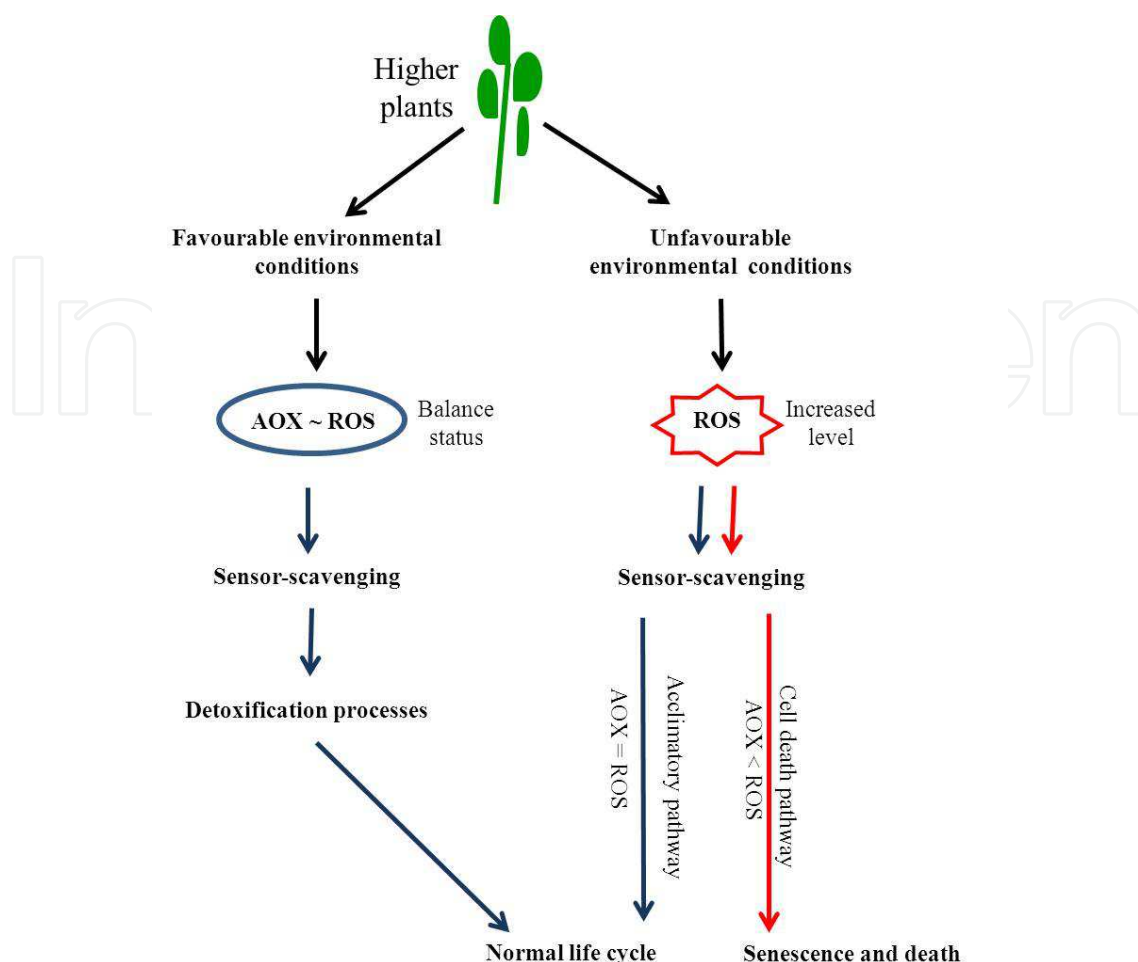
Higher plants

Favourable environmental conditions

Unfavourable environmental conditions

AOX ~ ROS

Balance status

ROS

Increased level

Sensor-scavenging

Sensor-scavenging

Detoxification processes

AOX = ROS

Acclimatory pathway

AOX < ROS

Cell death pathway

Normal life cycle

Senescence and death